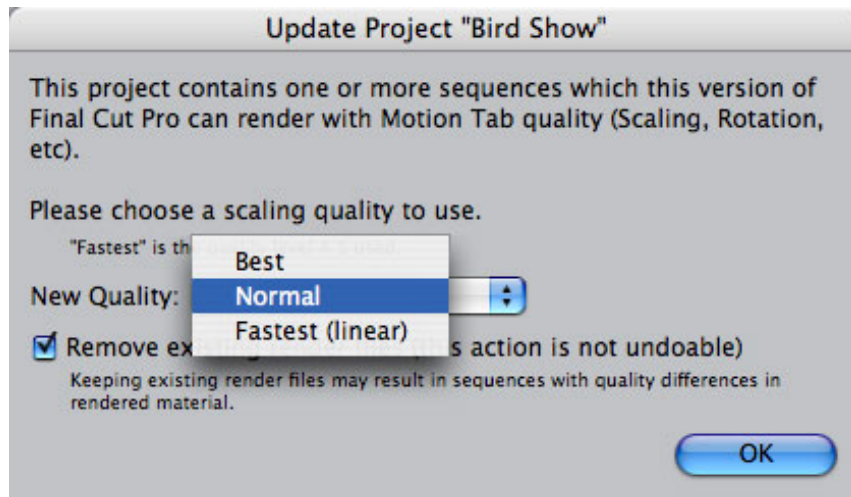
Update Project "Bird Show"

This project contains one or more sequences which this version of Final Cut Pro can render with Motion Tab quality (Scaling, Rotation, etc).

Please choose a scaling quality to use.

"Fastest" is th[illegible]

Best

New Quality: Normal

Fastest (linear)

Remove exi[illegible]s action is not undoable)

Keeping existing render files may result in sequences with quality differences in rendered material.

OK